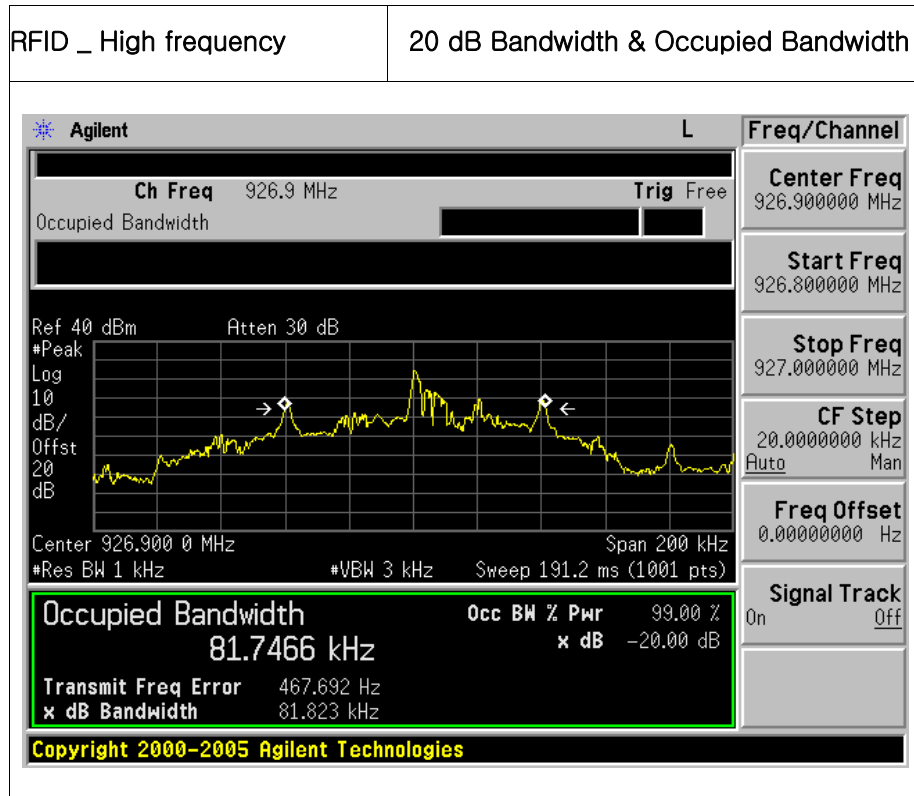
| RFID _ High frequency | 20 dB Bandwidth & Occupied Bandwidth |
|---|---|

Agilent L

Freq/Channel

Ch Freq 926.9 MHz Trig Free

Occupied Bandwidth

Ref 40 dBm Atten 30 dB

#Peak
Log
10
dB/
Offst
20
dB

Center 926.900 0 MHz Span 200 kHz
#Res BW 1 kHz #VBW 3 kHz Sweep 191.2 ms (1001 pts)

Occupied Bandwidth
81.7466 kHz

Occ BW % Pwr 99.00 %
x dB -20.00 dB

Transmit Freq Error 467.692 Hz
x dB Bandwidth 81.823 kHz

Center Freq
926.900000 MHz

Start Freq
926.800000 MHz

Stop Freq
927.000000 MHz

CF Step
20.0000000 kHz
Auto Man

Freq Offset
0.00000000 Hz

Signal Track
On Off

Copyright 2000-2005 Agilent Technologies